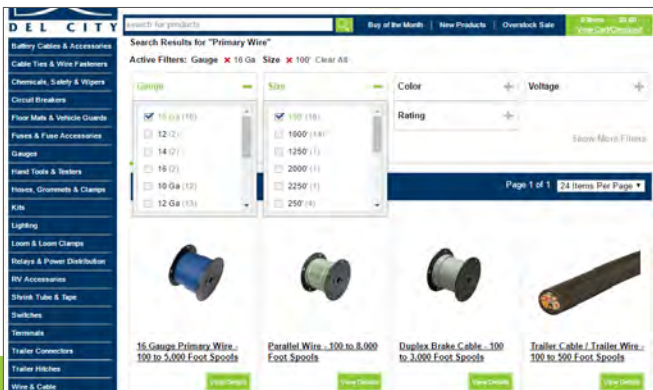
DEL CITY

search for products

Buy of the Month | New Products | Overstock Sale

0 Items $0.00
View Cart/Checkout

Battery Cables & Accessories
Cable Ties & Wire Fasteners
Chemicals, Safety & Wipers
Circuit Breakers
Floor Mats & Vehicle Guards
Fuses & Fuse Accessories
Gauges
Hand Tools & Testers
Hoses, Grommets & Clamps
Kits
Lighting
Loom & Loom Clamps
Relays & Power Distribution
RV Accessories
Shrink Tube & Tape
Switches
Terminals
Trailer Connectors
Trailer Hitches
Wire & Cable

Search Results for "Primary Wire"

Active Filters: Gauge ✕ 16 Ga Size ✕ 100' Clear All

Gauge
16 Ga (16)
12 (2)
14 (2)
16 (2)
10 Ga (12)
12 Ga (13)

Size
100' (16)
1000' (14)
1250' (1)
2000' (1)
2250' (1)
250' (4)

Color

Voltage

Rating

Show More Filters

Page 1 of 1 24 Items Per Page

16 Gauge Primary Wire - 100 to 5,000 Foot Spools

View Details

Parallel Wire - 100 to 8,000 Foot Spools

View Details

Duplex Brake Cable - 100 to 3,000 Foot Spools

View Details

Trailer Cable / Trailer Wire - 100 to 500 Foot Spools

View Details